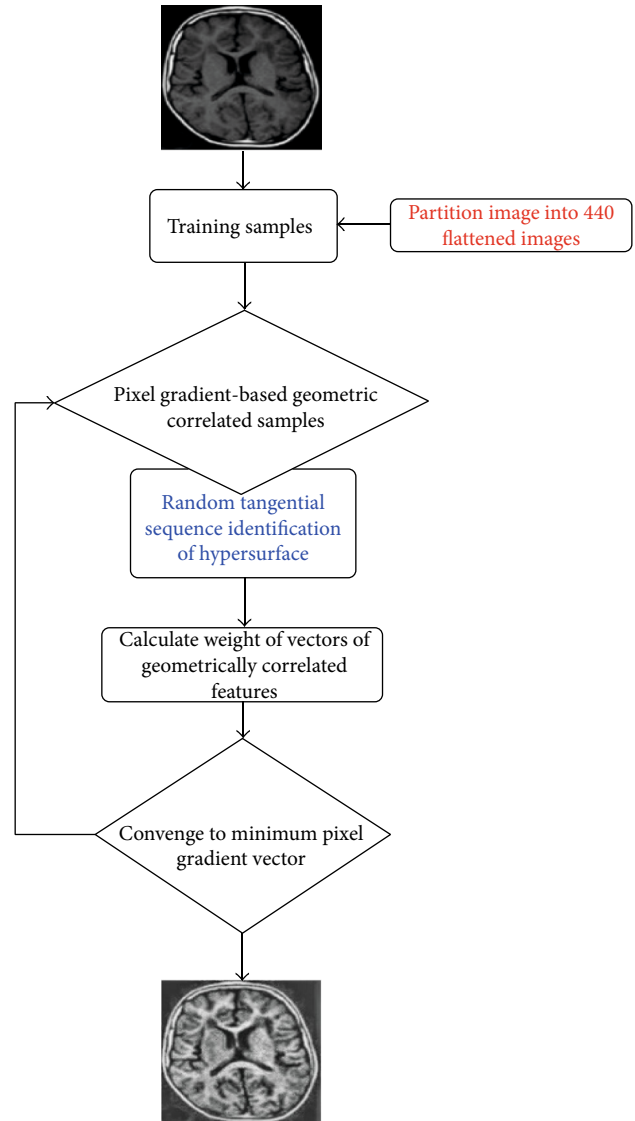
Training samples

Partition image into 440 flattened images

Pixel gradient-based geometric correlated samples

Random tangential sequence identification of hypersurface

Calculate weight of vectors of geometrically correlated features

Convenge to minimum pixel gradient vector